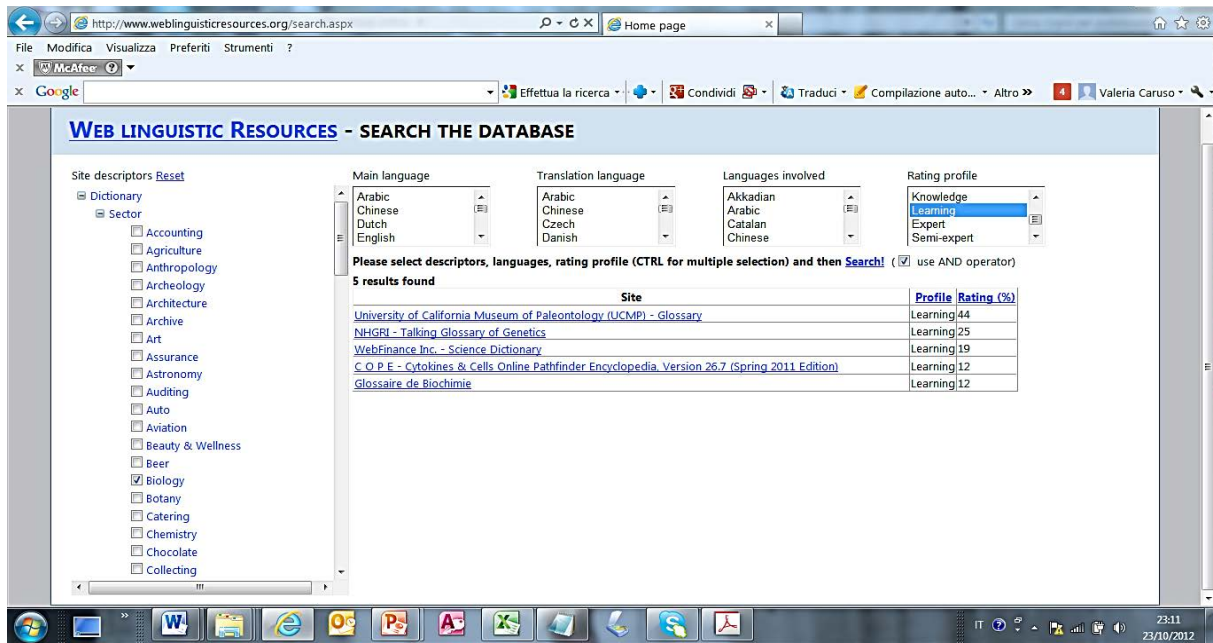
http://www.weblinguisticresources.org/search.aspx
Home page

File Modifica Visualizza Preferiti Strumenti ?

McAfee

Google

Effettua la ricerca · Condividi · Traduci · Compilazione auto... · Altro »

4 Valeria Caruso

WEB LINGUISTIC RESOURCES - SEARCH THE DATABASE

Site descriptors Reset

Dictionary
Sector
Accounting
Agriculture
Anthropology
Archeology
Architecture
Archive
Art
Assurance
Astronomy
Auditing
Auto
Aviation
Beauty & Wellness
Beer
Biology
Botany
Catering
Chemistry
Chocolate
Collecting

Main language
Arabic
Chinese
Dutch
English

Translation language
Arabic
Chinese
Czech
Danish

Languages involved
Akkadian
Arabic
Catalan
Chinese

Rating profile
Knowledge
Learning
Expert
Semi-expert

Please select descriptors, languages, rating profile (CTRL for multiple selection) and then Search! ( use AND operator)

5 results found

| Site | Profile | Rating (%) |
|---|---|---|
| University of California Museum of Paleontology (UCMP) - Glossary | Learning | 44 |
| NHGRI - Talking Glossary of Genetics | Learning | 25 |
| WebFinance Inc. - Science Dictionary | Learning | 19 |
| C O P E - Cytokines & Cells Online Pathfinder Encyclopedia, Version 26.7 (Spring 2011 Edition) | Learning | 12 |
| Glossaire de Biochimie | Learning | 12 |

IT
23:11
23/10/2012